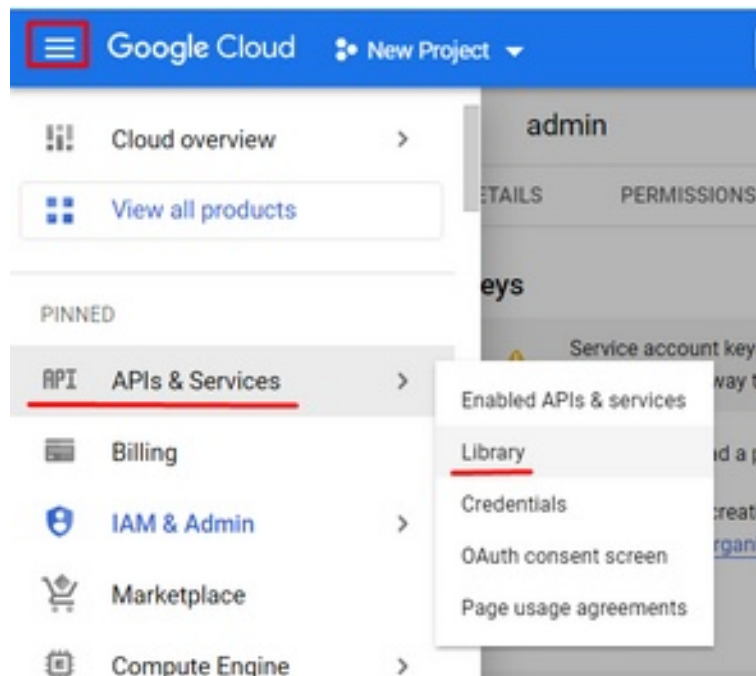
Google Cloud New Project

Cloud overview >

View all products

PINNED

API APIs & Services >

Billing

IAM & Admin >

Marketplace

Compute Engine >

admin

ETAILS PERMISSIONS

eys

Service account key
way t

d a

reat
rgan

Enabled APIs & services

Library

Credentials

OAuth consent screen

Page usage agreements